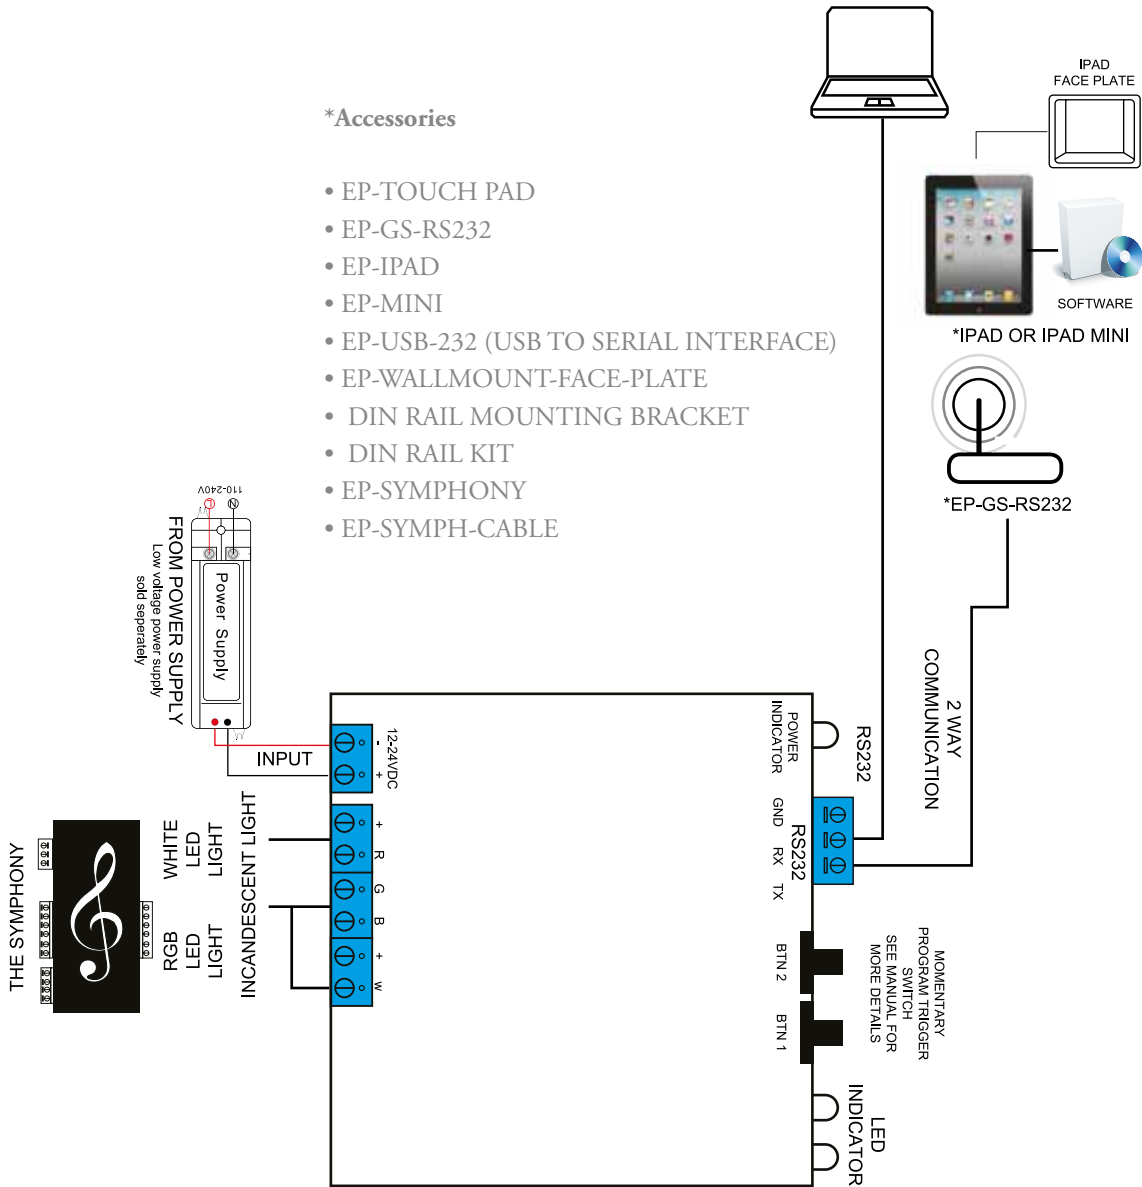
*Accessories

• EP-TOUCH PAD
• EP-GS-RS232
• EP-IPAD
• EP-MINI
• EP-USB-232 (USB TO SERIAL INTERFACE)
• EP-WALLMOUNT-FACE-PLATE
• DIN RAIL MOUNTING BRACKET
• DIN RAIL KIT
• EP-SYMPHONY
• EP-SYMPH-CABLE

IPAD FACE PLATE

SOFTWARE

*IPAD OR IPAD MINI

*EP-GS-RS232

2 WAY COMMUNICATION

RS232

110-240V
L N

Power Supply

FROM POWER SUPPLY
Low voltage power supply sold seperately

INPUT

12-24VDC
-
+

POWER INDICATOR

GND RX TX
RS232

+
R
G
B
+
W

WHITE LED LIGHT

INCANDESCENT LIGHT

RGB LED LIGHT

THE SYMPHONY

BTN 2
BTN 1

MOMENTARY PROGRAM TRIGGER SWITCH SEE MANUAL FOR MORE DETAILS

LED INDICATOR